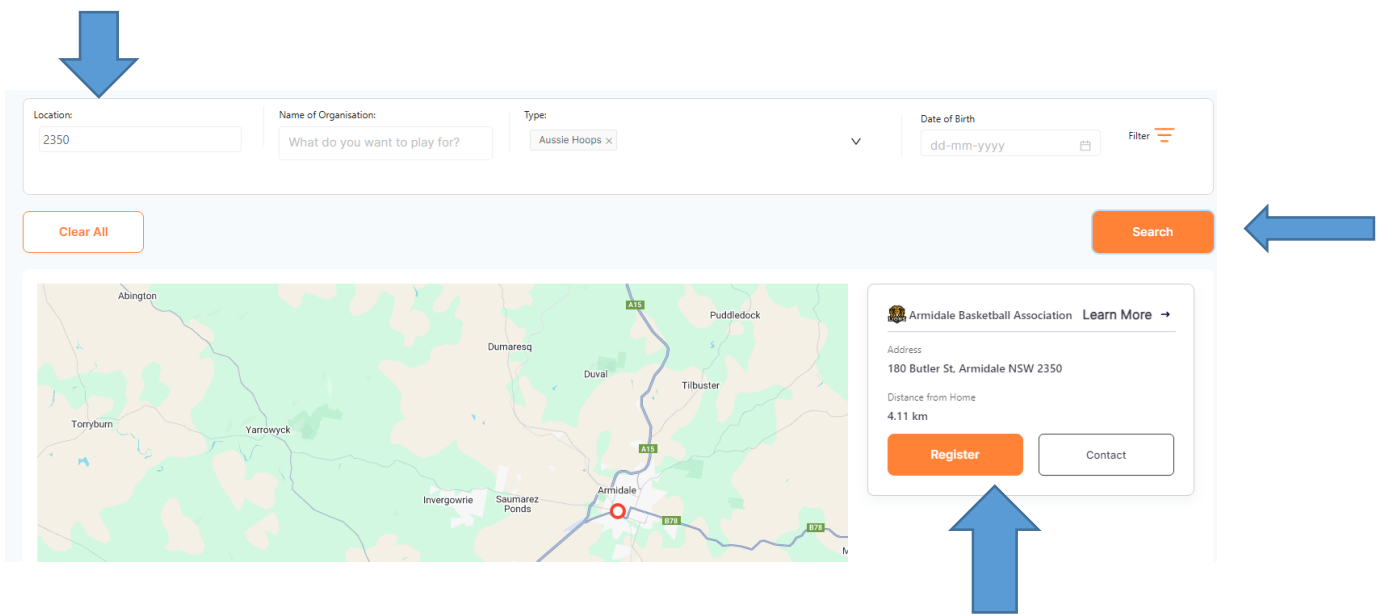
Location:
2350

Name of Organisation:
What do you want to play for?

Type:
Aussie Hoops ×

Date of Birth
dd-mm-yyyy

Filter

Clear All

Search

Abington
A15
Puddledock
Dumaresq
Duval
Tilbuster
Torryburn
Yarrowyck
A15
Armidale
Invergowrie
Saumarez Ponds
B78
B78
M

Armidale Basketball Association
Learn More →

Address
180 Butler St, Armidale NSW 2350

Distance from Home
4.11 km

Register

Contact